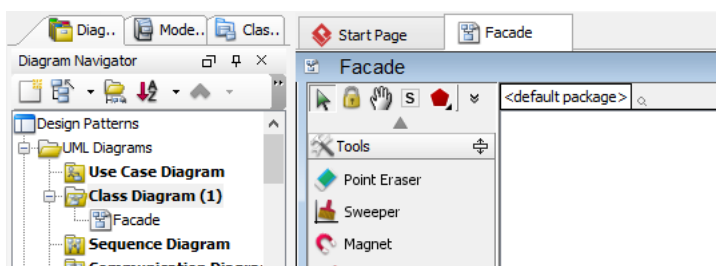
Diag..
Mode..
Clas..
Start Page
Facade
Diagram Navigator
Facade
S
<default package>
Design Patterns
UML Diagrams
Use Case Diagram
Class Diagram (1)
Facade
Sequence Diagram
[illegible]
Tools
Point Eraser
Sweeper
Magnet